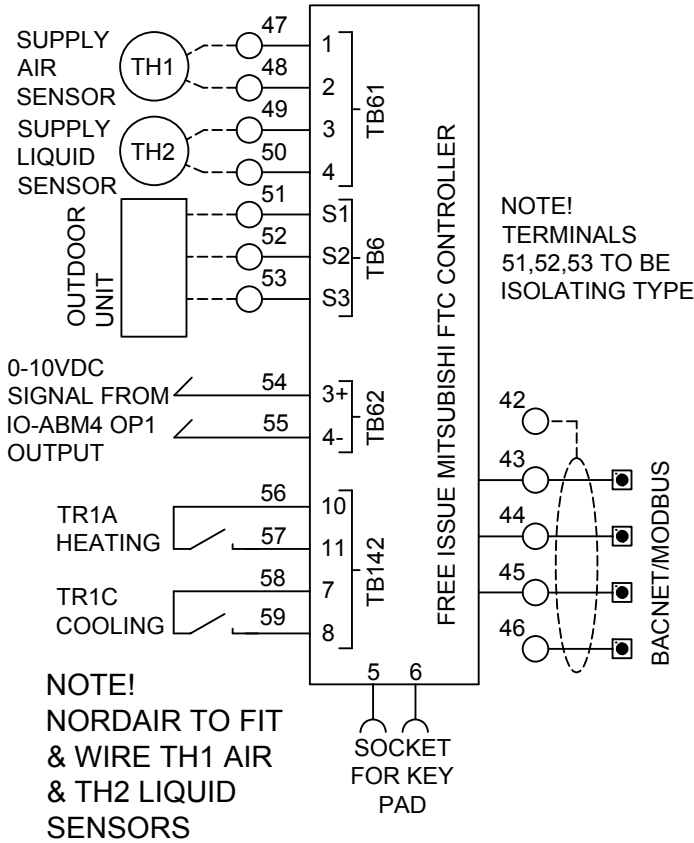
SUPPLY AIR SENSOR
TH1
47
1
48
2
SUPPLY LIQUID SENSOR
TH2
49
3
50
4
TB61
OUTDOOR UNIT
51
S1
52
S2
53
S3
TB6
NOTE!
TERMINALS
51,52,53 TO BE
ISOLATING TYPE
FREE ISSUE MITSUBISHI FTC CONTROLLER
0-10VDC
SIGNAL FROM
IO-ABM4 OP1
OUTPUT
54
3+
55
4-
TB62
42
43
44
45
46
BACNET/MODBUS
TR1A
HEATING
56
10
57
11
TR1C
COOLING
58
7
59
8
TB142
5
6
NOTE!
NORDAIR TO FIT
& WIRE TH1 AIR
& TH2 LIQUID
SENSORS
SOCKET
FOR KEY
PAD